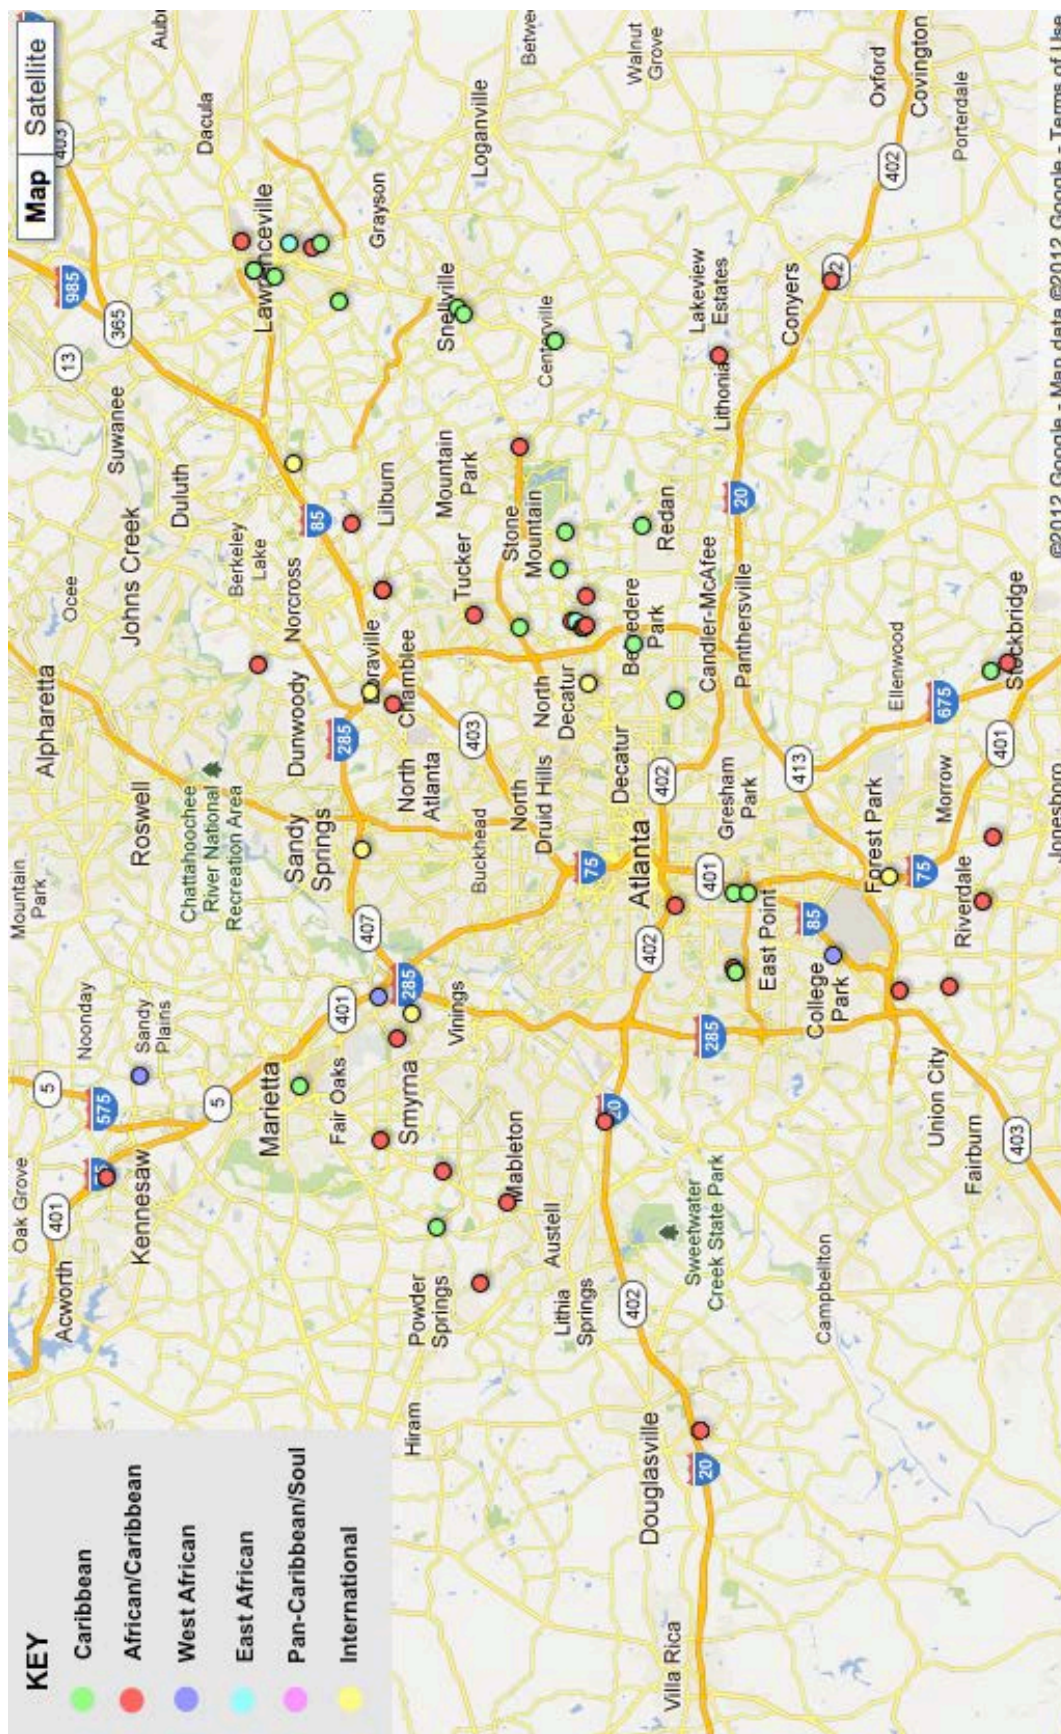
Map
Satellite

KEY
Caribbean
African/Caribbean
West African
East African
Pan-Caribbean/Soul
International

Acworth
Oak Grove
401
Kennesaw
75
575
5
Noonday
Sandy Plains
Mountain Park
Roswell
Alpharetta
Marietta
5
Fair Oaks
401
Smyrna
Vinings
285
407
Sandy Springs
Chattahoochee River National Recreation Area
Dunwoody
285
North Atlanta
Buckhead
North Druid Hills
403
Chamblee
Doraville
Norcross
Berkeley Lake
Johns Creek
Ocee
Duluth
Suwanee
13
365
985
Lawrenceville
Dacula
Auburn
Grayson
Snellville
Loganville
Centerville
Lilburn
85
Tucker
Mountain Park
Stone Mountain
North Decatur
Decatur
Belvedere Park
Redan
Lithonia
Lakeview Estates
Conyers
20
Candler-McAfee
Panthersville
Gresham Park
402
Atlanta
75
401
East Point
85
College Park
Forest Park
75
Riverdale
Morrow
Jonesboro
401
Stockbridge
675
Ellenwood
413
Union City
Fairburn
403
Campbellton
Mableton
Austell
Powder Springs
Hiram
Lithia Springs
Sweetwater Creek State Park
20
402
Douglasville
20
Villa Rica
Walnut Grove
Between
Oxford
Covington
Porterdale
402
2
©2012 Google - Map data ©2012 Google - Terms of Use